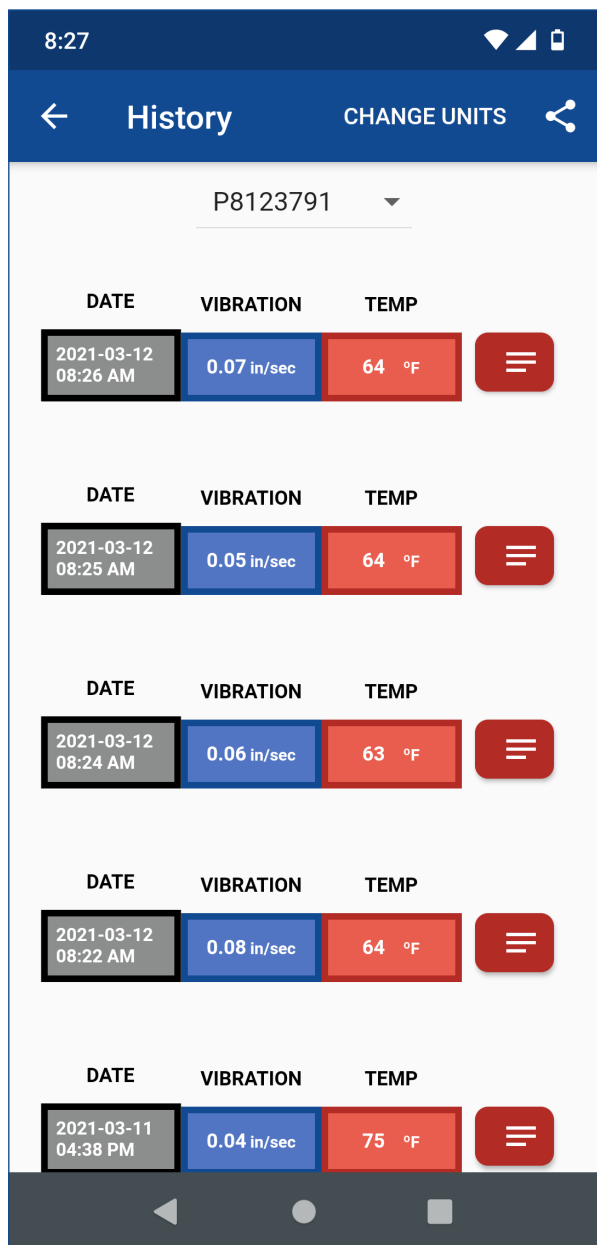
8:27

History CHANGE UNITS

P8123791

| DATE | VIBRATION | TEMP |
|---|---|---|
| 2021-03-12 08:26 AM | 0.07 in/sec | 64 ºF |

| DATE | VIBRATION | TEMP |
|---|---|---|
| 2021-03-12 08:25 AM | 0.05 in/sec | 64 ºF |

| DATE | VIBRATION | TEMP |
|---|---|---|
| 2021-03-12 08:24 AM | 0.06 in/sec | 63 ºF |

| DATE | VIBRATION | TEMP |
|---|---|---|
| 2021-03-12 08:22 AM | 0.08 in/sec | 64 ºF |

| DATE | VIBRATION | TEMP |
|---|---|---|
| 2021-03-11 04:38 PM | 0.04 in/sec | 75 ºF |